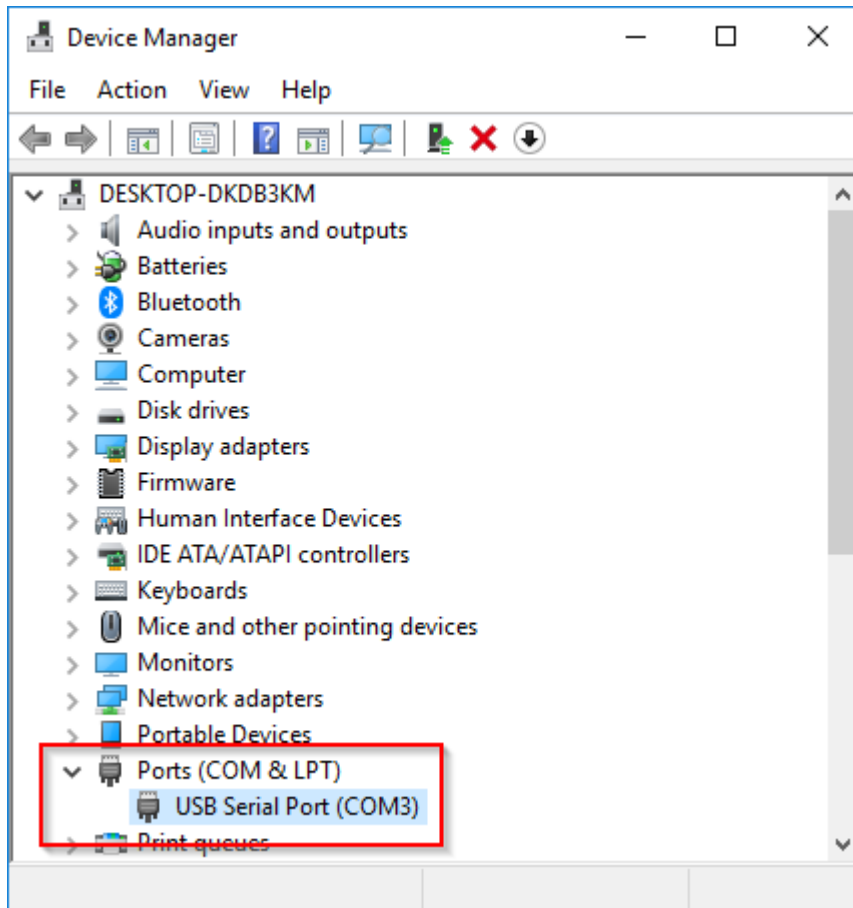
Device Manager

File Action View Help

DESKTOP-DKDB3KM
Audio inputs and outputs
Batteries
Bluetooth
Cameras
Computer
Disk drives
Display adapters
Firmware
Human Interface Devices
IDE ATA/ATAPI controllers
Keyboards
Mice and other pointing devices
Monitors
Network adapters
Portable Devices
Ports (COM & LPT)
USB Serial Port (COM3)
Print queues